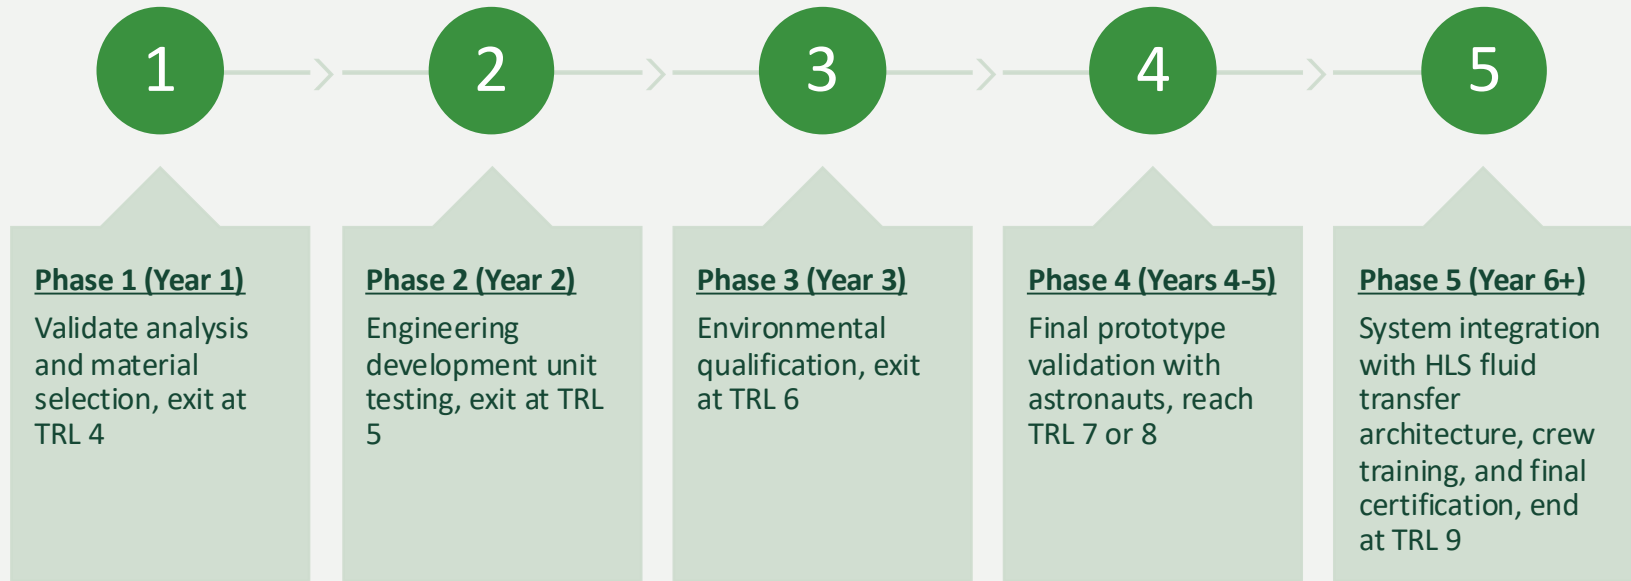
1

2

3

4

5

Phase 1 (Year 1)

Validate analysis and material selection, exit at TRL 4

Phase 2 (Year 2)

Engineering development unit testing, exit at TRL 5

Phase 3 (Year 3)

Environmental qualification, exit at TRL 6

Phase 4 (Years 4-5)

Final prototype validation with astronauts, reach TRL 7 or 8

Phase 5 (Year 6+)

System integration with HLS fluid transfer architecture, crew training, and final certification, end at TRL 9